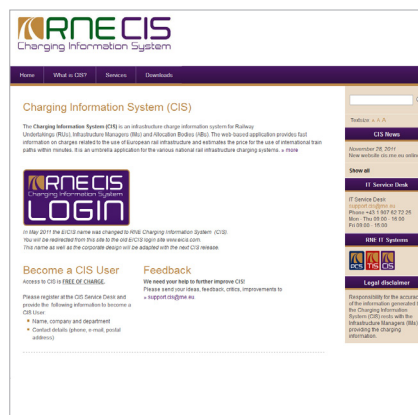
RNE CIS
Charging Information System

Home | What is CIS? | Services | Downloads

Charging Information System (CIS)

The Charging Information System (CIS) is an infrastructure charge information system for Railway Undertakings (RUs), Infrastructure Managers (IMs) and Allocation Bodies (ABs). This web-based application provides fast information on charges related to the use of European rail infrastructure and estimates the price for the use of international train paths within minutes. It is an umbrella application for the various national rail infrastructure charging systems. » more

RNE CIS
Charging Information System
LOGIN

In May 2011 the EICIS name was changed to RNE Charging Information System (CIS). You will be redirected from this site to the old EICIS login site www.eicis.com. This name as well as the corporate design will be adapted with the next CIS release.

Become a CIS User
Access to CIS is FREE OF CHARGE.

Please register at the CIS Service Desk and provide the following information to become a CIS User:
Name, company and department
Contact details (phone, e-mail, postal address)

Feedback
We need your help to further improve CIS!
Please send your ideas, feedback, critics, improvements to » support.cis@rne.eu

Textsize A A A

CIS News
November 28, 2011
New website cis.rne.eu online

Show all

IT Service Desk
support.cis@rne.eu
Phone +43 1 907 62 72 26
Mon - Thu 09:00 - 16:00
Fri 09:00 - 15:00

RNE IT Systems
PCS TIS CIS

Legal disclaimer
Responsibility for the accuracy of the information generated by the Charging Information System (CIS) rests with the Infrastructure Managers (IMs) providing the charging information.